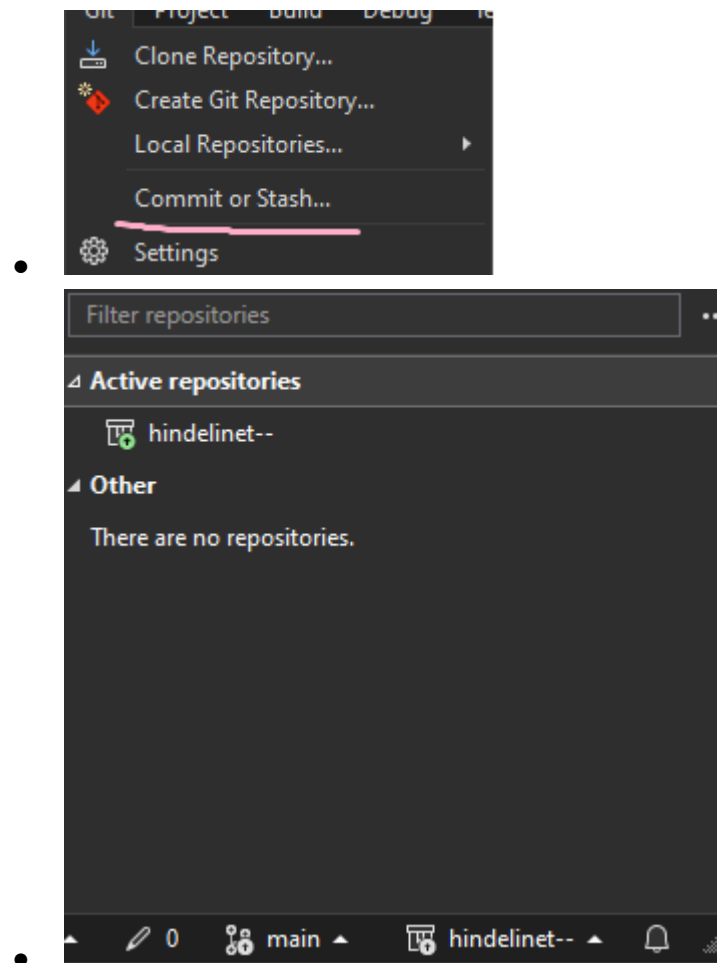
Git Project Build Debug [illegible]

Clone Repository...
Create Git Repository...
Local Repositories...
Commit or Stash...
Settings

Filter repositories

Active repositories
hindelinet--
Other
There are no repositories.

0 main hindelinet--